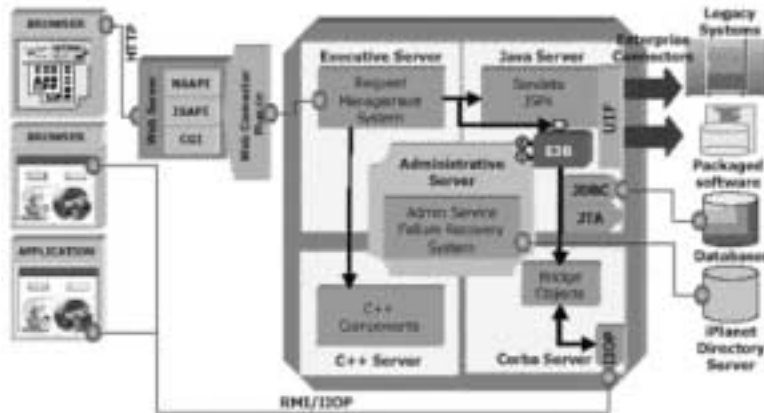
BROWSER

HTTP

BROWSER

APPLICATION

Web Server

NSAPI

ISAPI

CGI

Web Connector Plug-in

Executive Server

Request Management System

Java Server

Servlets JSPs

Enterprise Connectors

Legacy Systems

UIF

EJB

Administrative Server

Admin Service Failure Recovery System

JDBC

JTA

Packaged software

Databases

C++ Components

C++ Server

Bridge Objects

Corba Server

IIOP

iPlanet Directory Server

RMI/IIOP